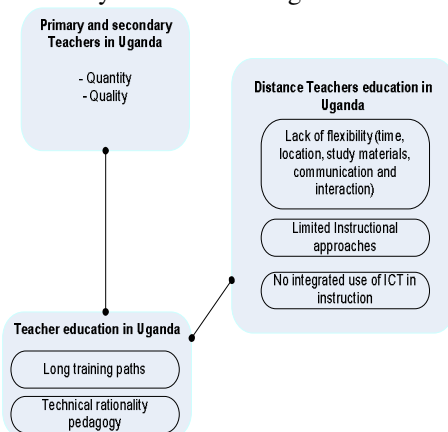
Primary and secondary Teachers in Uganda

- Quantity
- Quality

Distance Teachers education in Uganda

Lack of flexibility (time, location, study materials, communication and interaction)

Limited Instructional approaches

No integrated use of ICT in instruction

Teacher education in Uganda

Long training paths

Technical rationality pedagogy